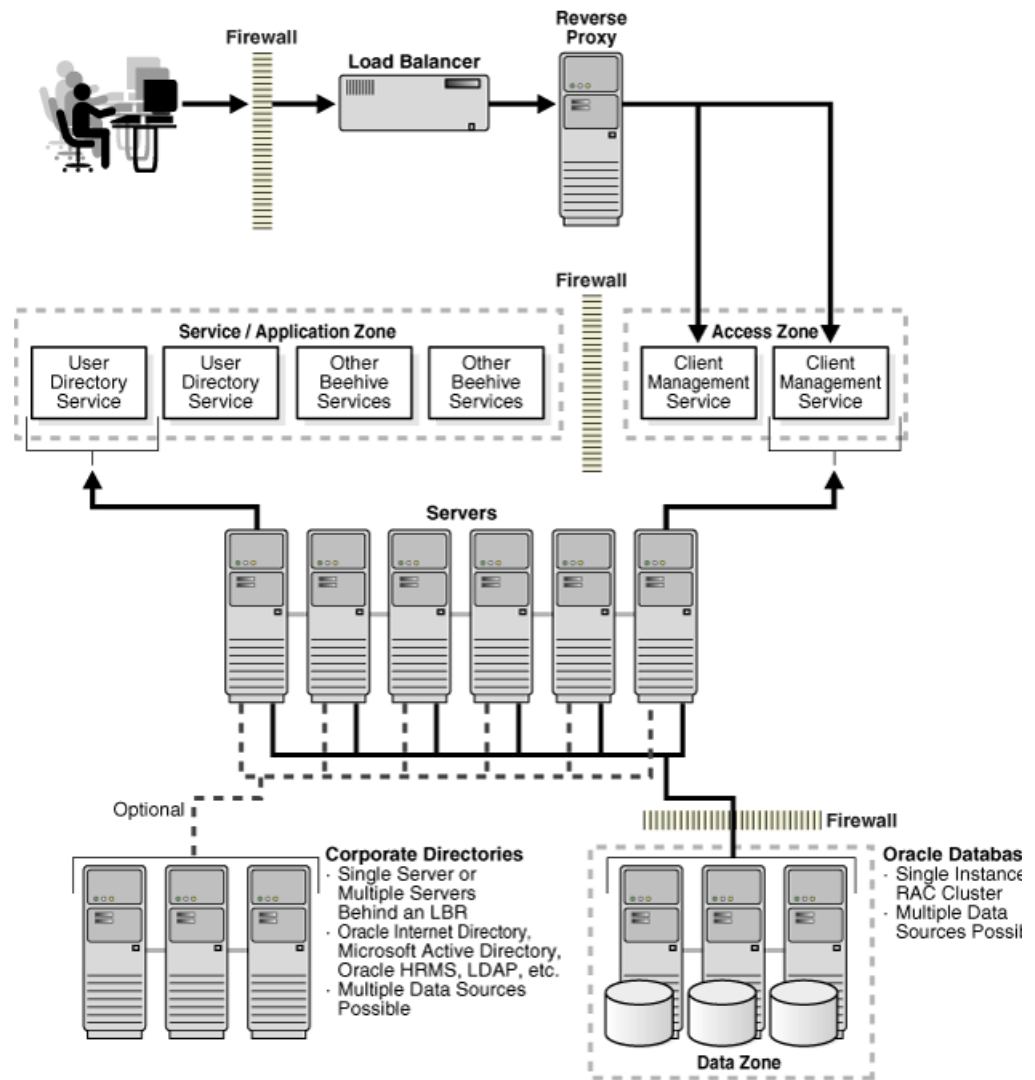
Firewall

Load Balancer

Reverse Proxy

Firewall

Service / Application Zone

User Directory Service

User Directory Service

Other Beehive Services

Other Beehive Services

Access Zone

Client Management Service

Client Management Service

Servers

Optional

Firewall

Corporate Directories
· Single Server or Multiple Servers Behind an LBR
· Oracle Internet Directory, Microsoft Active Directory, Oracle HRMS, LDAP, etc.
· Multiple Data Sources Possible

Oracle Databas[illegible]
· Single Instanc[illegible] RAC Cluster
· Multiple Data Sources Possi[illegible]

Data Zone